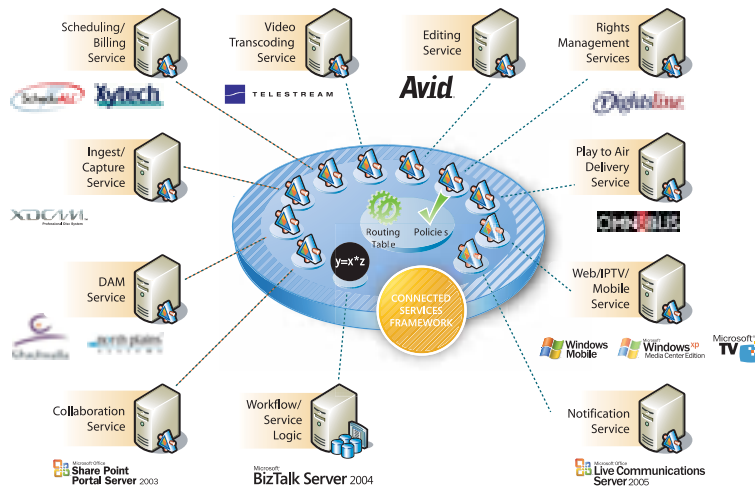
Scheduling/ Billing Service

ScheduALL

Xytech

Video Transcoding Service

TELESTREAM

Editing Service

Avid

Rights Management Services

Rightsline

Ingest/ Capture Service

XDCAM Professional Disc System

Play to Air Delivery Service

OMNIBUS

Routing Table

Policies

y=x*z

CONNECTED SERVICES FRAMEWORK

DAM Service

north plains SYSTEMS

Web/IPTV/ Mobile Service

Windows Mobile

Microsoft Windows xp Media Center Edition

Microsoft TV

Collaboration Service

Microsoft Office Share Point Portal Server 2003

Workflow/ Service Logic

Microsoft BizTalk Server 2004

Notification Service

Microsoft Office Live Communications Server 2005